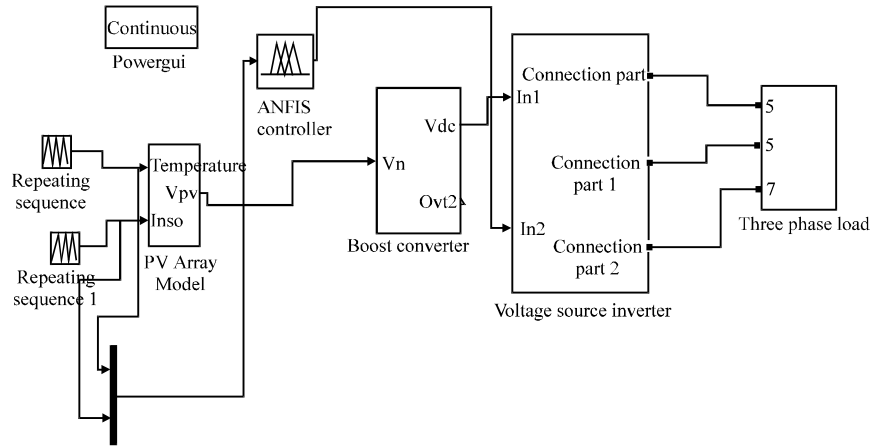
Continuous
Powergui

ANFIS controller

Repeating sequence

Repeating sequence 1

Temperature
Vpv
Inso
PV Array Model

Vn
Vdc
Ovt2
Boost converter

In1
In2
Connection part
Connection part 1
Connection part 2
Voltage source inverter

5
5
7
Three phase load